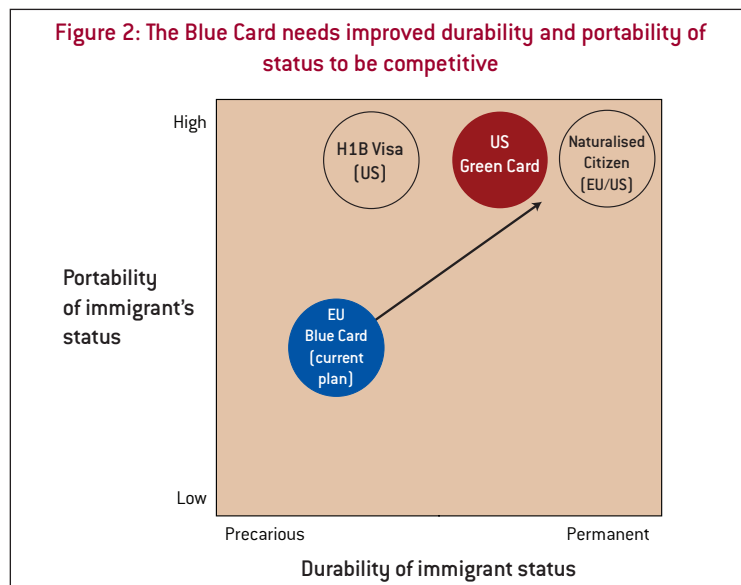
Figure 2: The Blue Card needs improved durability and portability of status to be competitive

High

H1B Visa (US)

US Green Card

Naturalised Citizen (EU/US)

Portability of immigrant's status

EU Blue Card (current plan)

Low

Precarious

Permanent

Durability of immigrant status